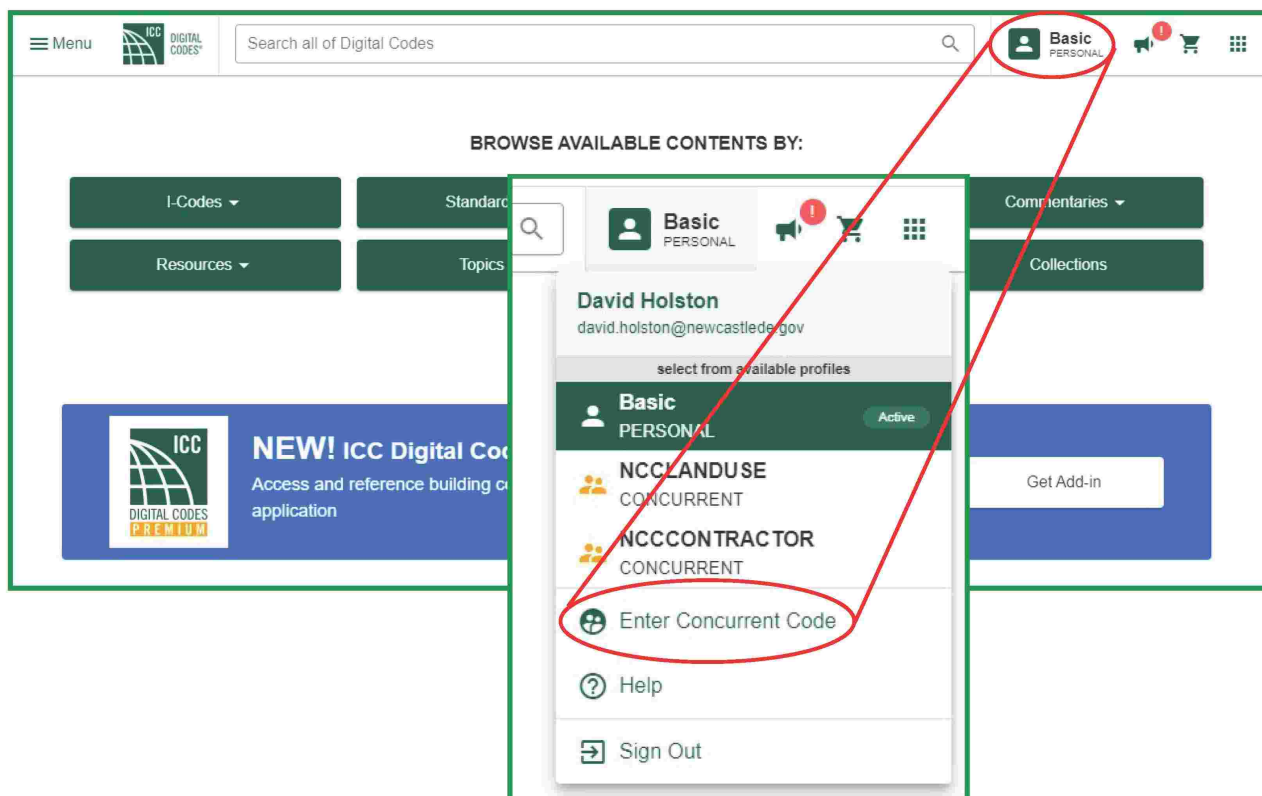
Menu ICC DIGITAL CODES

Search all of Digital Codes

Basic PERSONAL

!

BROWSE AVAILABLE CONTENTS BY:

I-Codes

Standard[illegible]

Commentaries

Resources

Topics

Collections

Basic PERSONAL

!

David Holston
david.holston@newcastlede.gov

select from available profiles

Basic PERSONAL Active

NCCLANDUSE CONCURRENT

NCCCONTRACTOR CONCURRENT

Enter Concurrent Code

Help

Sign Out

ICC DIGITAL CODES PREMIUM

NEW! ICC Digital Co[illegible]

Access and reference building c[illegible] application

Get Add-in